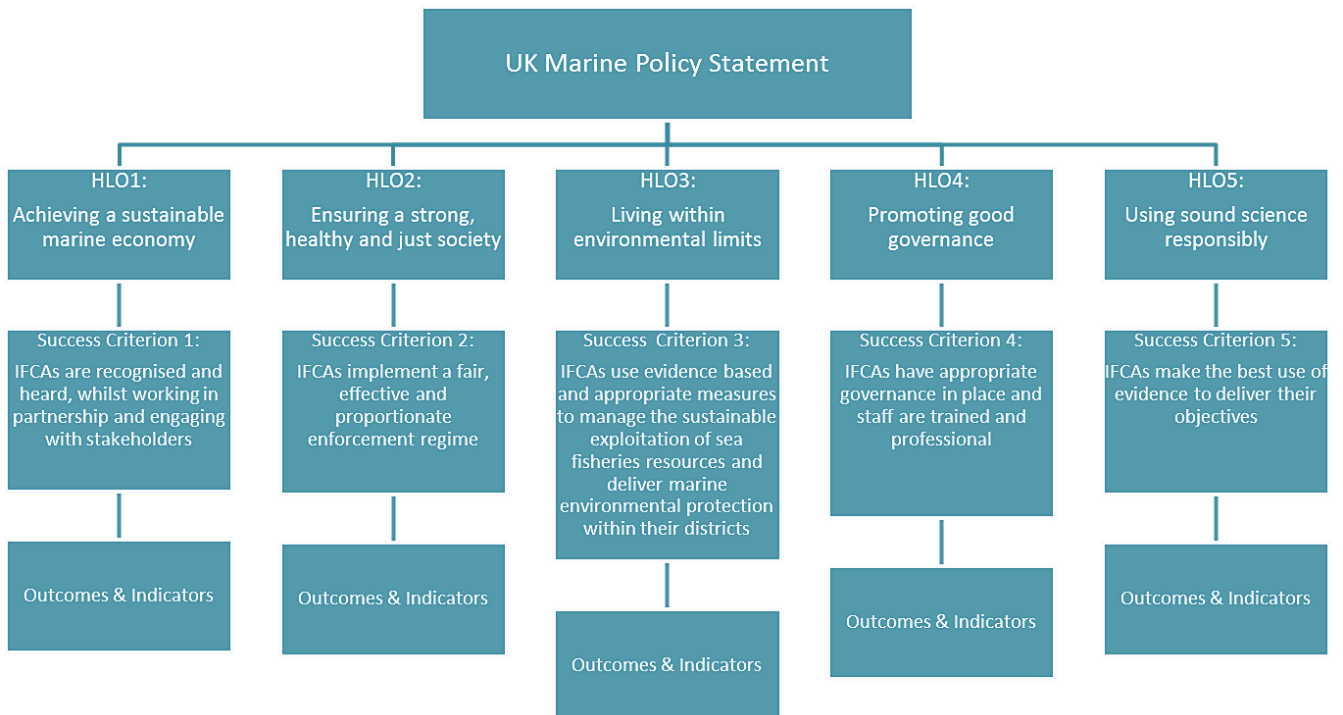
UK Marine Policy Statement

HLO1:
Achieving a sustainable marine economy

Success Criterion 1:
IFCAs are recognised and heard, whilst working in partnership and engaging with stakeholders

Outcomes & Indicators

HLO2:
Ensuring a strong, healthy and just society

Success Criterion 2:
IFCAs implement a fair, effective and proportionate enforcement regime

Outcomes & Indicators

HLO3:
Living within environmental limits

Success Criterion 3:
IFCAs use evidence based and appropriate measures to manage the sustainable exploitation of sea fisheries resources and deliver marine environmental protection within their districts

Outcomes & Indicators

HLO4:
Promoting good governance

Success Criterion 4:
IFCAs have appropriate governance in place and staff are trained and professional

Outcomes & Indicators

HLO5:
Using sound science responsibly

Success Criterion 5:
IFCAs make the best use of evidence to deliver their objectives

Outcomes & Indicators